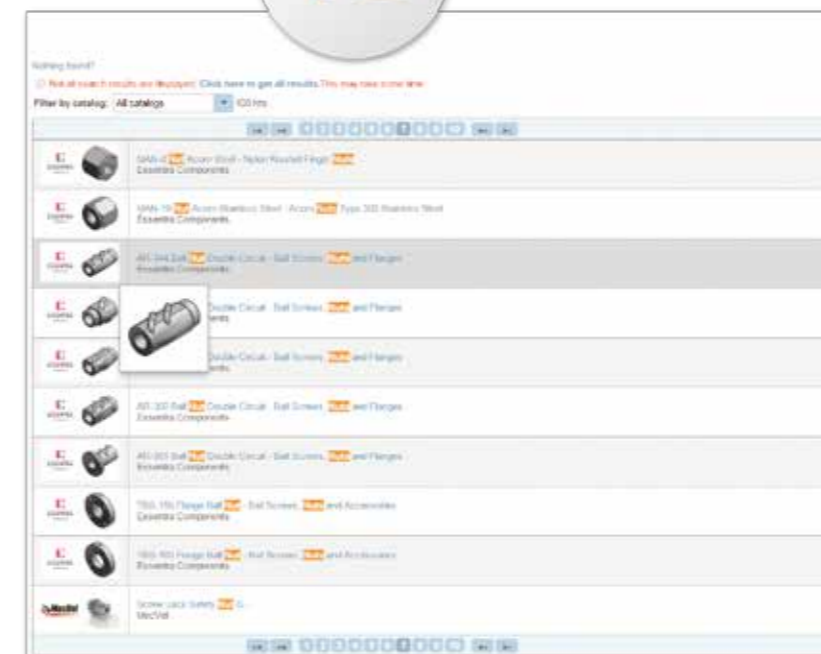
Nothing found?

Not all search results are displayed. Click here to get all results. This may take some time.

Filter by catalog: All catalogs 100 hits

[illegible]

MAN-4 Nut Acorn Steel - Nylon Knurled Finger Nut
Essentra Components

MAN-16 Nut Acorn Stainless Steel - Acorn Nuts Type 303 Stainless Steel
Essentra Components

AR-344 Ball Nut Double Circuit - Ball Screws, Nuts and Flanges
Essentra Components

Double Circuit - Ball Screws, Nuts and Flanges

Double Circuit - Ball Screws, Nuts and Flanges

AR-300 Ball Nut Double Circuit - Ball Screws, Nuts and Flanges
Essentra Components

AR-303 Ball Nut Double Circuit - Ball Screws, Nuts and Flanges
Essentra Components

TBG-150 Flange Ball Nut - Ball Screws, Nuts and Accessories
Essentra Components

TBG-500 Flange Ball Nut - Nut Screws, Nuts and Accessories
Essentra Components

Screw Jack Safety Nut G
MecVel

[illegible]